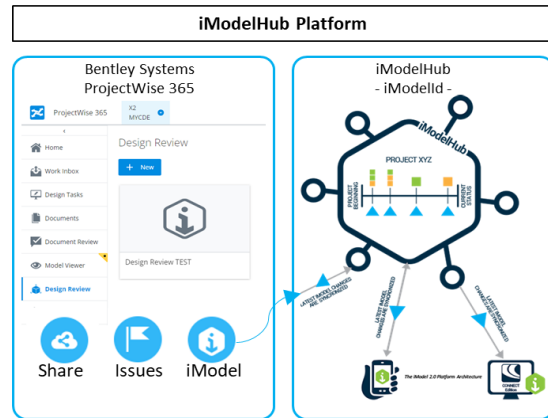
iModelHub Platform

Bentley Systems
ProjectWise 365

ProjectWise 365
X2
MYCDE

Home
Work Inbox
Design Tasks
Documents
Document Review
Model Viewer
Design Review

Design Review
+ New

Design Review TEST

Share
Issues
iModel

iModelHub
- iModelId -

iModelHub
PROJECT XYZ
PROJECT BEGINNING
CURRENT STATUS

LATEST IMODEL CHANGES ARE SYNCHRONIZED
LATEST IMODEL CHANGES ARE SYNCHRONIZED
LATEST IMODEL CHANGES ARE SYNCHRONIZED

The iModel 2.0 Platform Architecture
CONNECT Edition